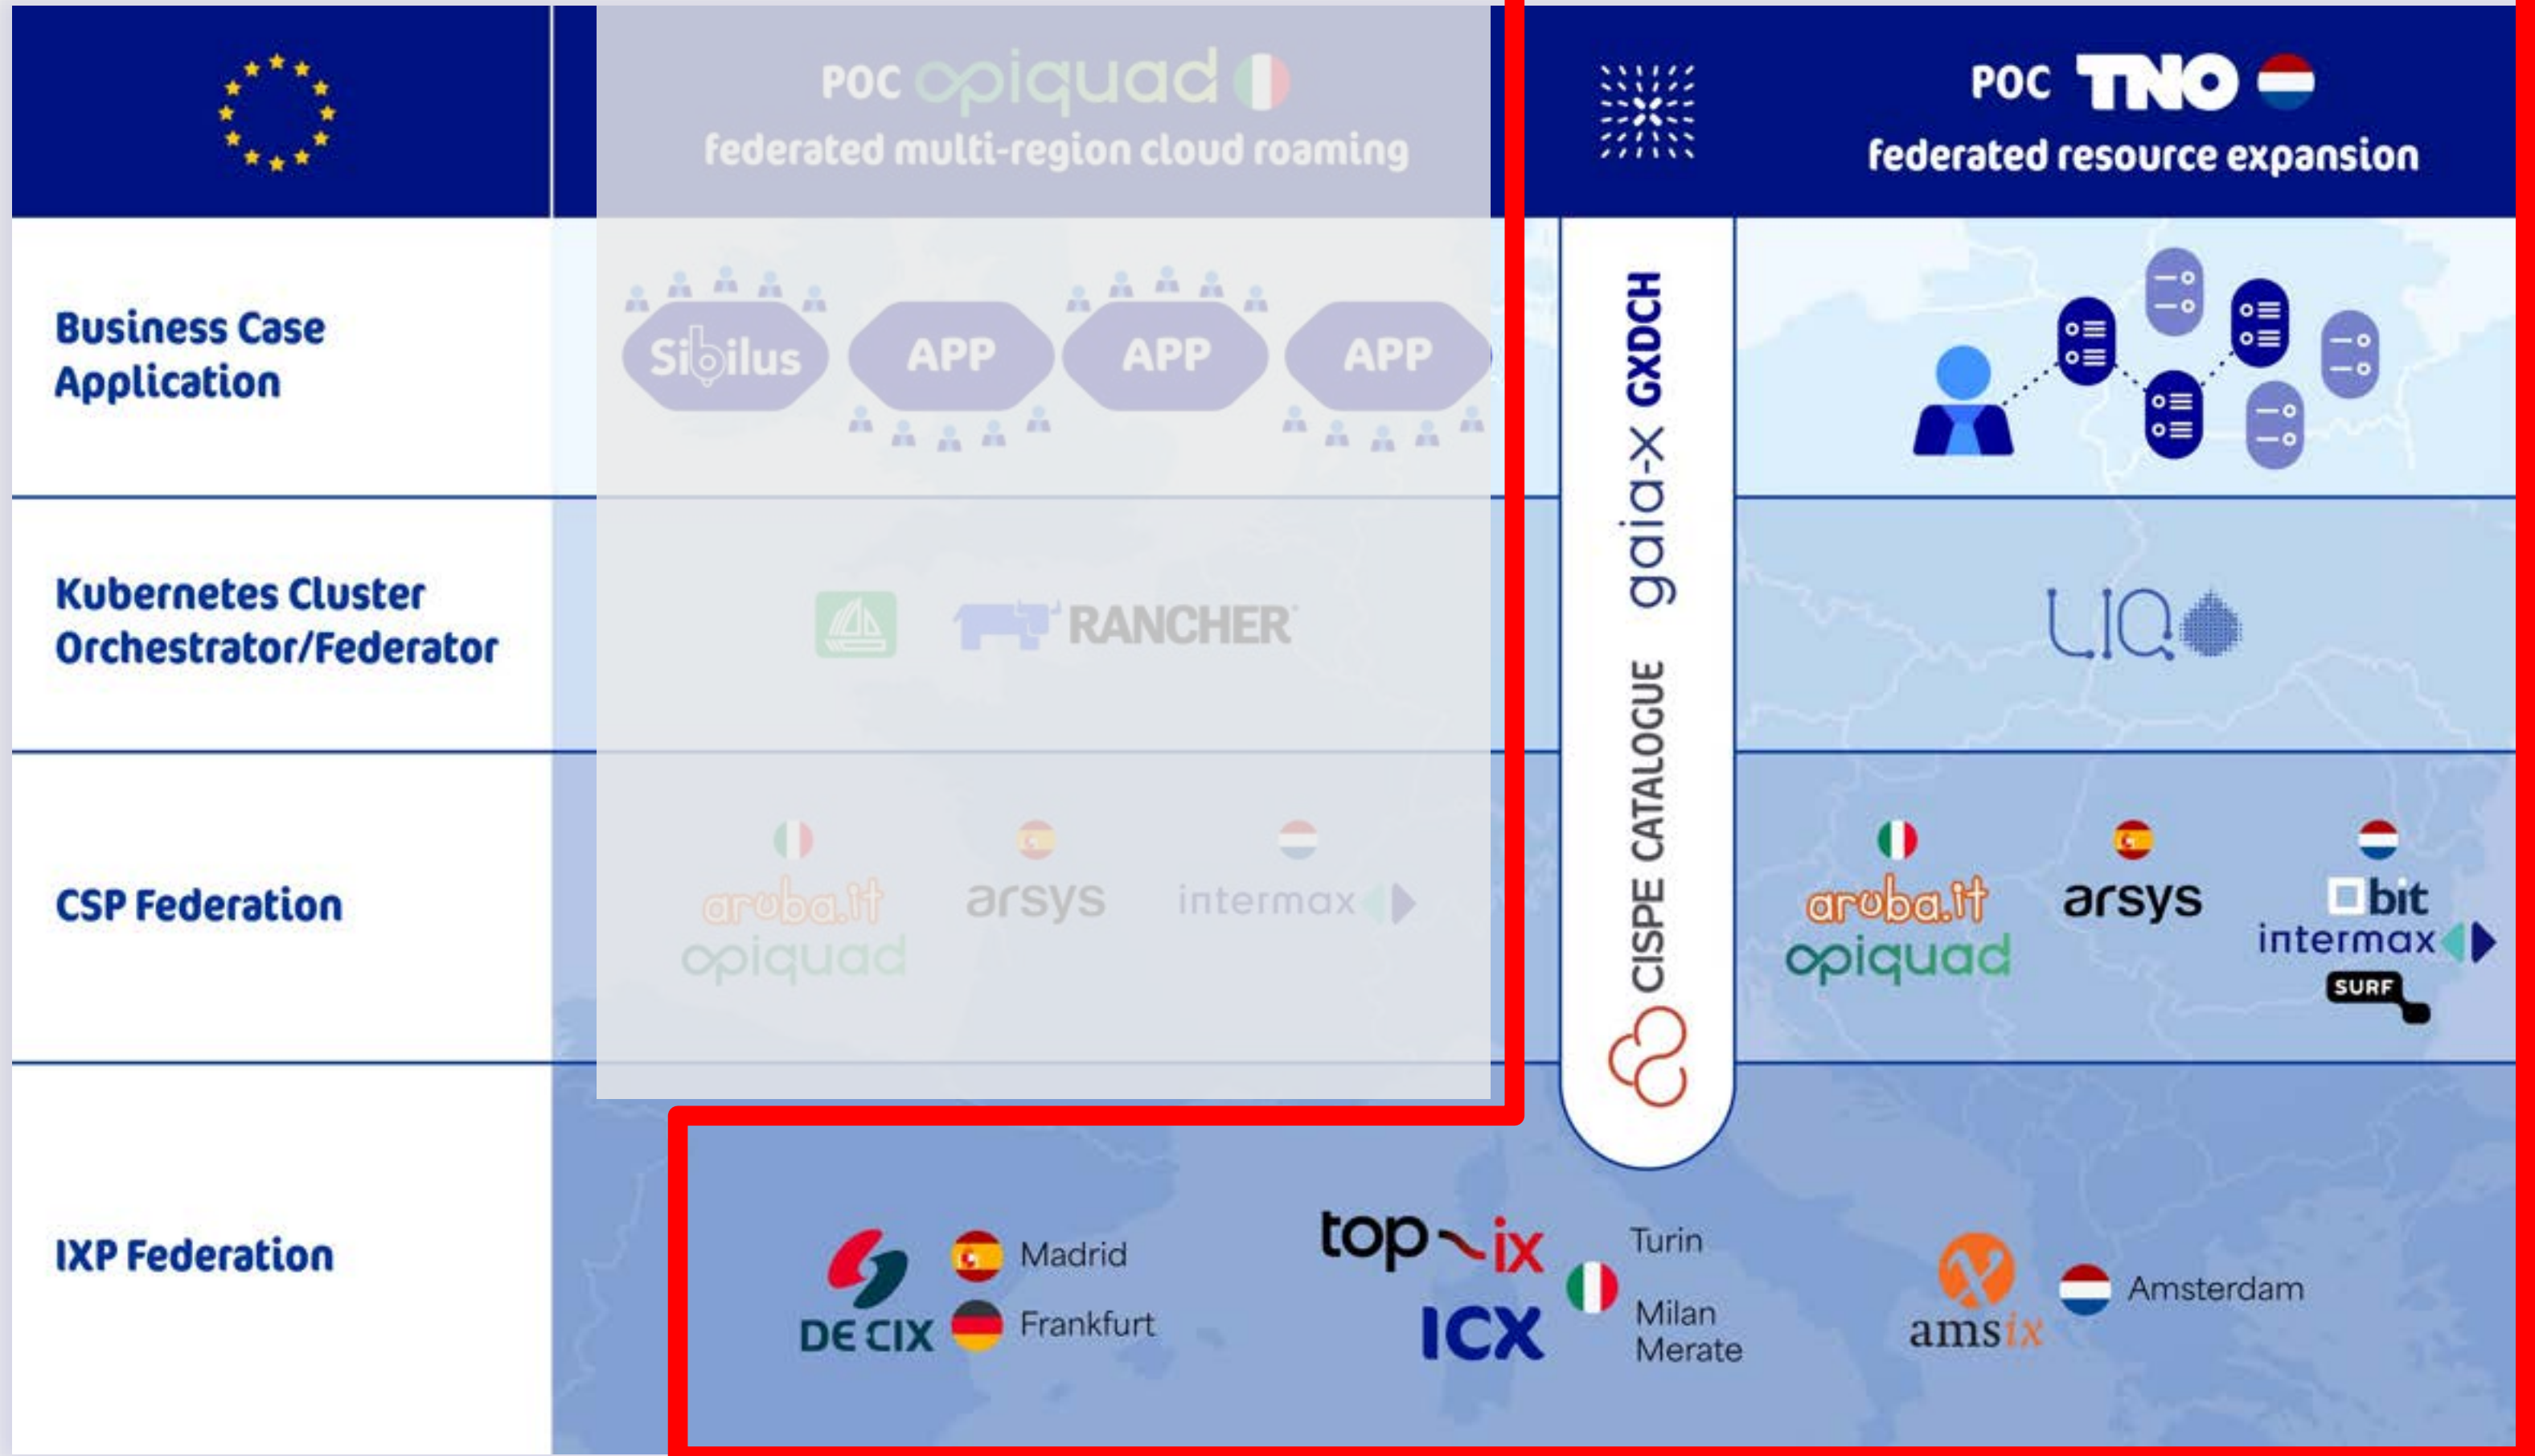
POC opiquad
federated multi-region cloud roaming

POC TNO
federated resource expansion

Business Case Application

Sibilus APP APP APP

Kubernetes Cluster Orchestrator/Federator

RANCHER

liqo

CSP Federation

aruba.it opiquad arsys intermax

aruba.it opiquad arsys bit intermax SURF

gaia-x GXDCH

CISPE CATALOGUE

IXP Federation

DE CIX Madrid Frankfurt

top-ix ICX Turin Milan Merate

amsix Amsterdam